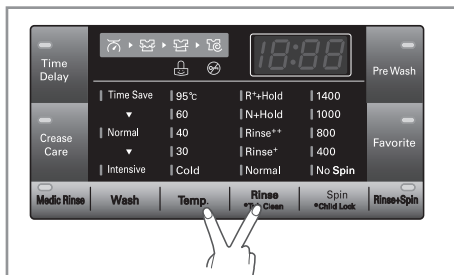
Time Delay

18:88

Pre Wash

| Time Save | 95℃ | R⁺+Hold | 1400
▼ | 60 | N+Hold | 1000
Crease Care | Normal | 40 | Rinse⁺⁺ | 800
Favorite
▼ | 30 | Rinse⁺ | 400
| Intensive | Cold | Normal | No Spin

Medic Rinse | Wash | Temp. | Rinse •T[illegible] Clean | Spin •Child Lock | Rinse+Spin